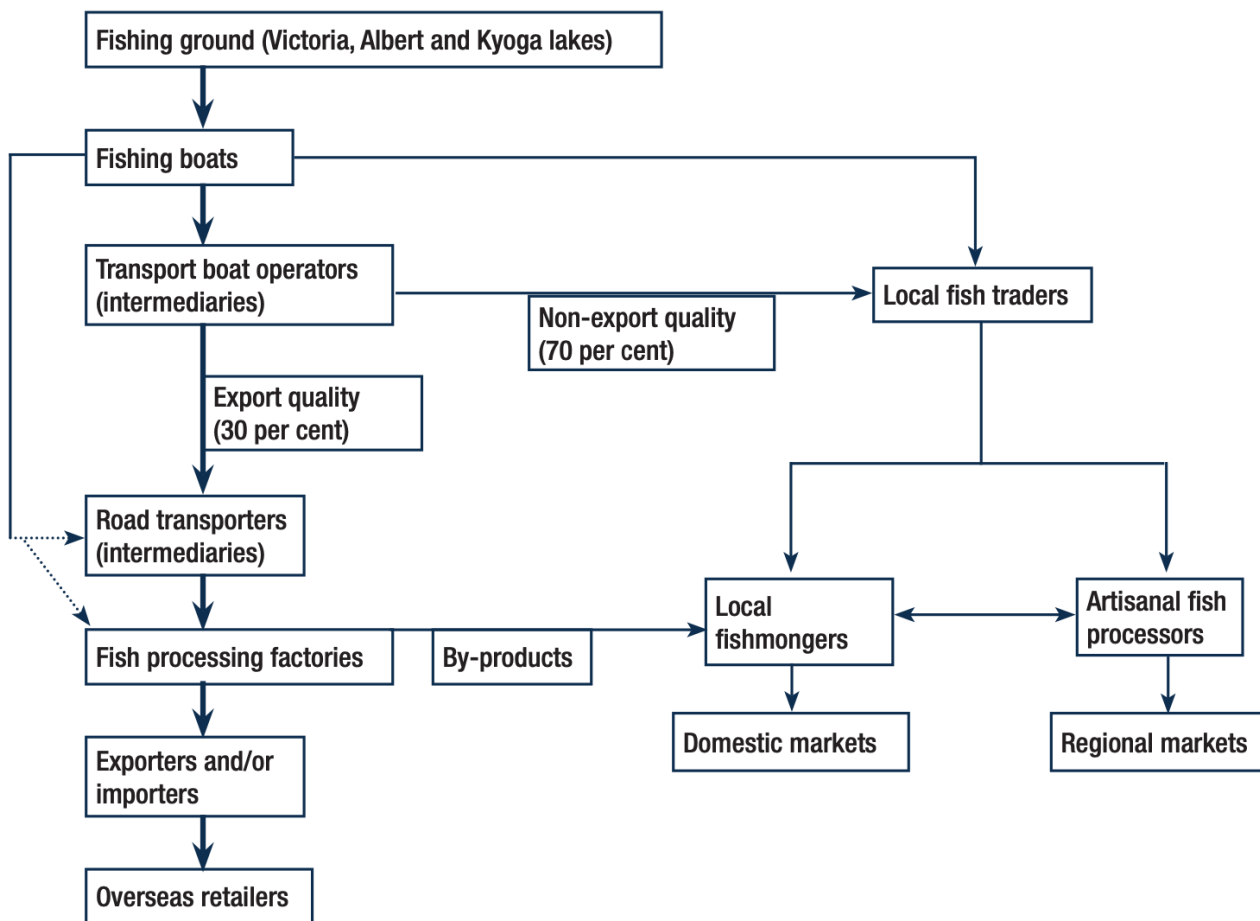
Fishing ground (Victoria, Albert and Kyoga lakes)

Fishing boats

Transport boat operators (intermediaries)

Non-export quality (70 per cent)

Local fish traders

Export quality (30 per cent)

Road transporters (intermediaries)

Fish processing factories

By-products

Local fishmongers

Artisanal fish processors

Domestic markets

Regional markets

Exporters and/or importers

Overseas retailers